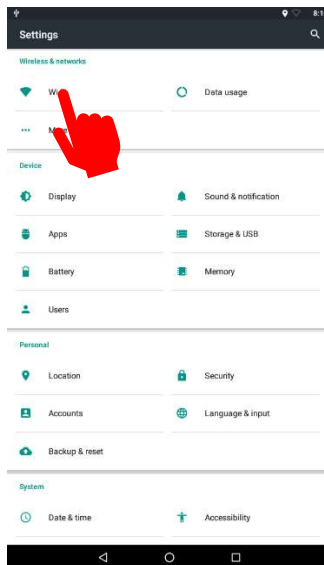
8:1

Settings

Wireless & networks

Wi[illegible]

Data usage

M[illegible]

Device

Display

Sound & notification

Apps

Storage & USB

Battery

Memory

Users

Personal

Location

Security

Accounts

Language & input

Backup & reset

System

Date & time

Accessibility